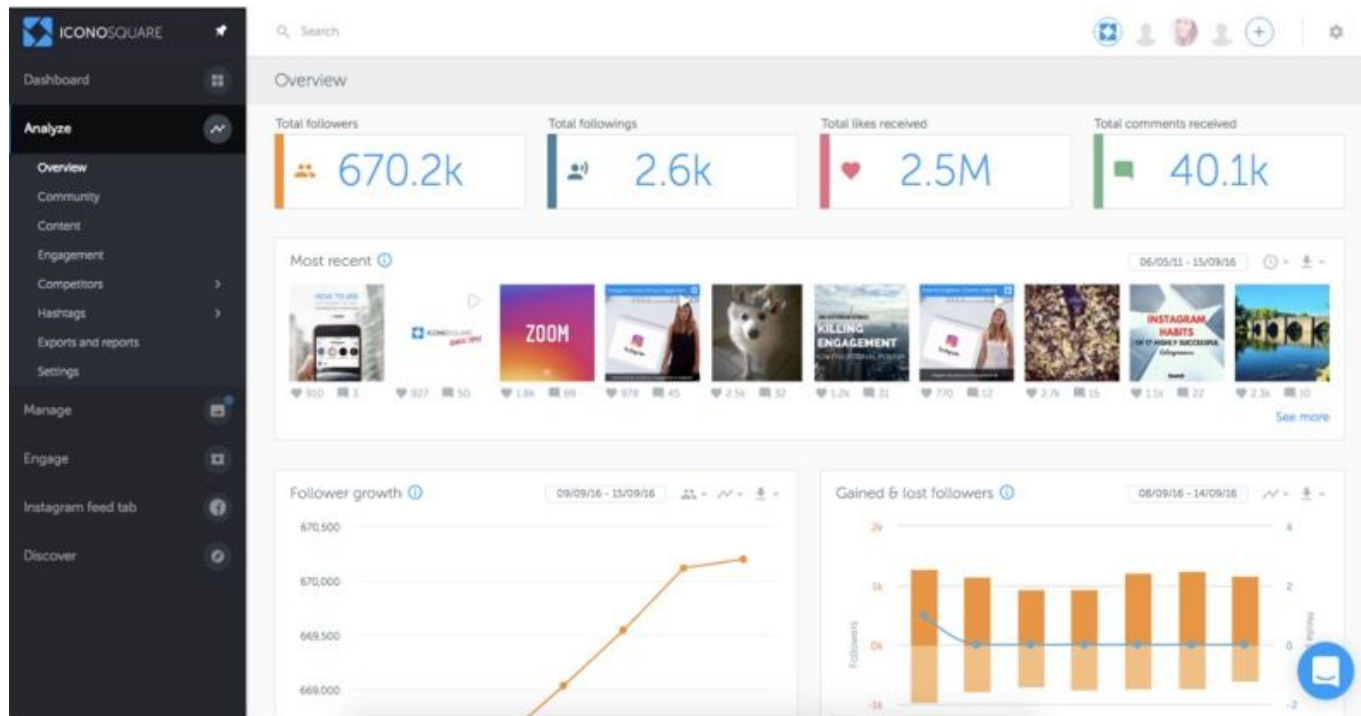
ICONOSQUARE

Dashboard

Analyze

Overview
Community
Content
Engagement
Competitors
Hashtags
Exports and reports
Settings

Manage

Engage

Instagram feed tab

Discover

Search

Overview

Total followers
670.2k

Total followings
2.6k

Total likes received
2.5M

Total comments received
40.1k

Most recent

06/05/11 - 15/09/16

HOW TO USE

ZOOM

KILLING ENGAGEMENT

INSTAGRAM HABITS

910 3
927 50
1.6k 69
978 45
2.5k 32
1.2k 31
770 12
2.7k 15
1.1k 22
2.3k 10

See more

Follower growth

09/09/16 - 15/09/16

670,500
670,000
669,500
669,000

Gained & lost followers

08/09/16 - 14/09/16

2k
1k
0k
-1k

4
2
0
-2

Followers